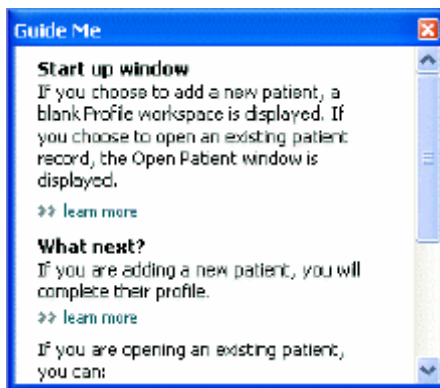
Guide Me

Start up window
If you choose to add a new patient, a blank Profile workspace is displayed. If you choose to open an existing patient record, the Open Patient window is displayed.

>> learn more

What next?
If you are adding a new patient, you will complete their profile.

>> learn more

If you are opening an existing patient, you can: